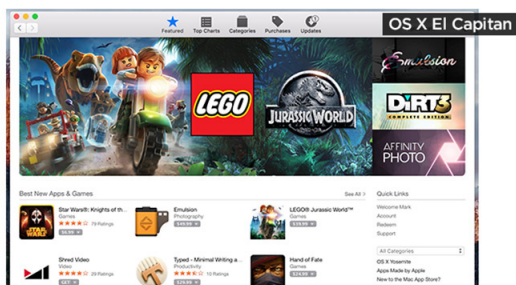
OS X El Capitan

Featured Top Charts Categories Purchases Updates

LEGO JURASSIC WORLD

Emulsion

DiRT 3 COMPLETE EDITION

AFFINITY PHOTO

Best New Apps & Games

See All >

Star Wars®: Knights of th...
Games
79 Ratings
$9.99

Emulsion
Photography
$29.99

LEGO® Jurassic World™
Games
$29.99

Shred Video
Video
GET

Typed - Minimal Writing a...
Productivity
$19.99

Hand of Fate
Games
$19.99

STAR WARS

Quick Links

Welcome Mark
Account
Redeem
Support

All Categories

OS X Yosemite
Apps Made by Apple
New to the Mac App Store?